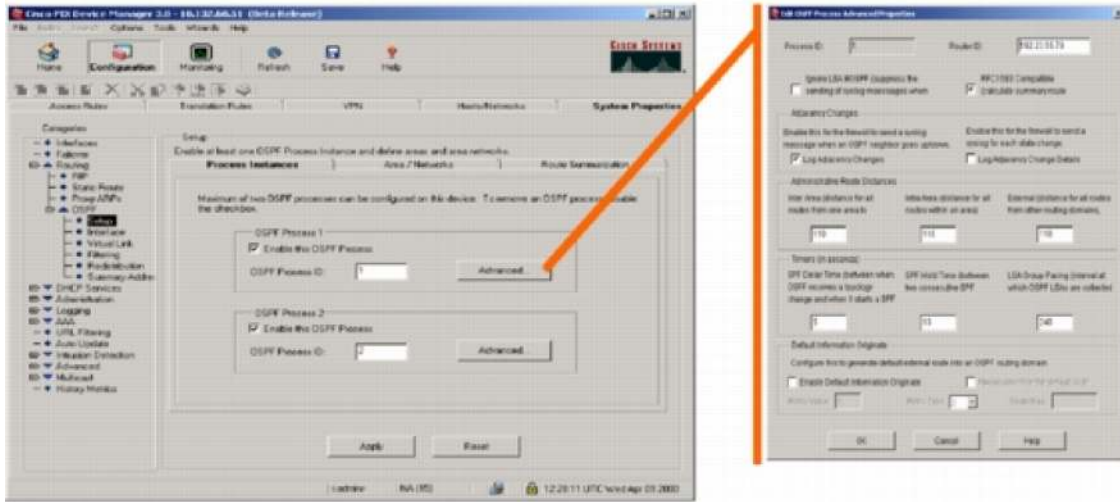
Cisco PDM Device Manager 3.0 - 10.132.66.51 (Beta Release)
File Rules Search Options Tools Wizards Help
Home Configuration Monitoring Refresh Save Help
Cisco Systems
Access Rules Translation Rules VPN Hosts/Networks System Properties
Categories
Interfaces
Failover
Routing
RIP
Static Route
Proxy ARPs
OSPF
Setup
Interface
Virtual Link
Filtering
Redistribution
Summary Address
DHCP Services
Administration
Logging
AAA
URL Filtering
Auto Update
Intrusion Detection
Advanced
Multicast
History Metrics
Setup
Enable at least one OSPF Process Instance and define areas and area networks.
Process Instances Area / Networks Route Summarization
Maximum of two OSPF processes can be configured on this device. To remove an OSPF process, disable the checkbox.
OSPF Process 1
Enable this OSPF Process
OSPF Process ID: 1 Advanced...
OSPF Process 2
Enable this OSPF Process
OSPF Process ID: 2 Advanced...
Apply Reset
cadmin NA (15) 12:28:11 UTC Wed Apr 03 2002

Edit OSPF Process Advanced Properties
Process ID: 1 Router ID: 192.21.55.79
Ignore LSA MOSPF (suppress the sending of syslog messages when
RFC1583 Compatible (calculate summary route
Adjacency Changes
Enable this for the firewall to send a syslog message when an OSPF neighbor goes up/down.
Log Adjacency Changes
Enable this for the firewall to send a syslog for each state change.
Log Adjacency Change Details
Administrative Route Distances
Inter Area (distance for all routes from one area to
Intra Area (distance for all routes within an area)
External (distance for all routes from other routing domains,
110 110 110
Timers (in seconds)
SPF Delay Time (between when OSPF receives a topology change and when it starts a SPF
SPF Hold Time (between two consecutive SPF
LSA Group Pacing (interval at which OSPF LSAs are collected
5 10 240
Default Information Originate
Configure this to generate default external route into an OSPF routing domain.
Enable Default Information Originate
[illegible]
Metric Value: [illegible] Metric Type: 2 Route Map: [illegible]
OK Cancel Help